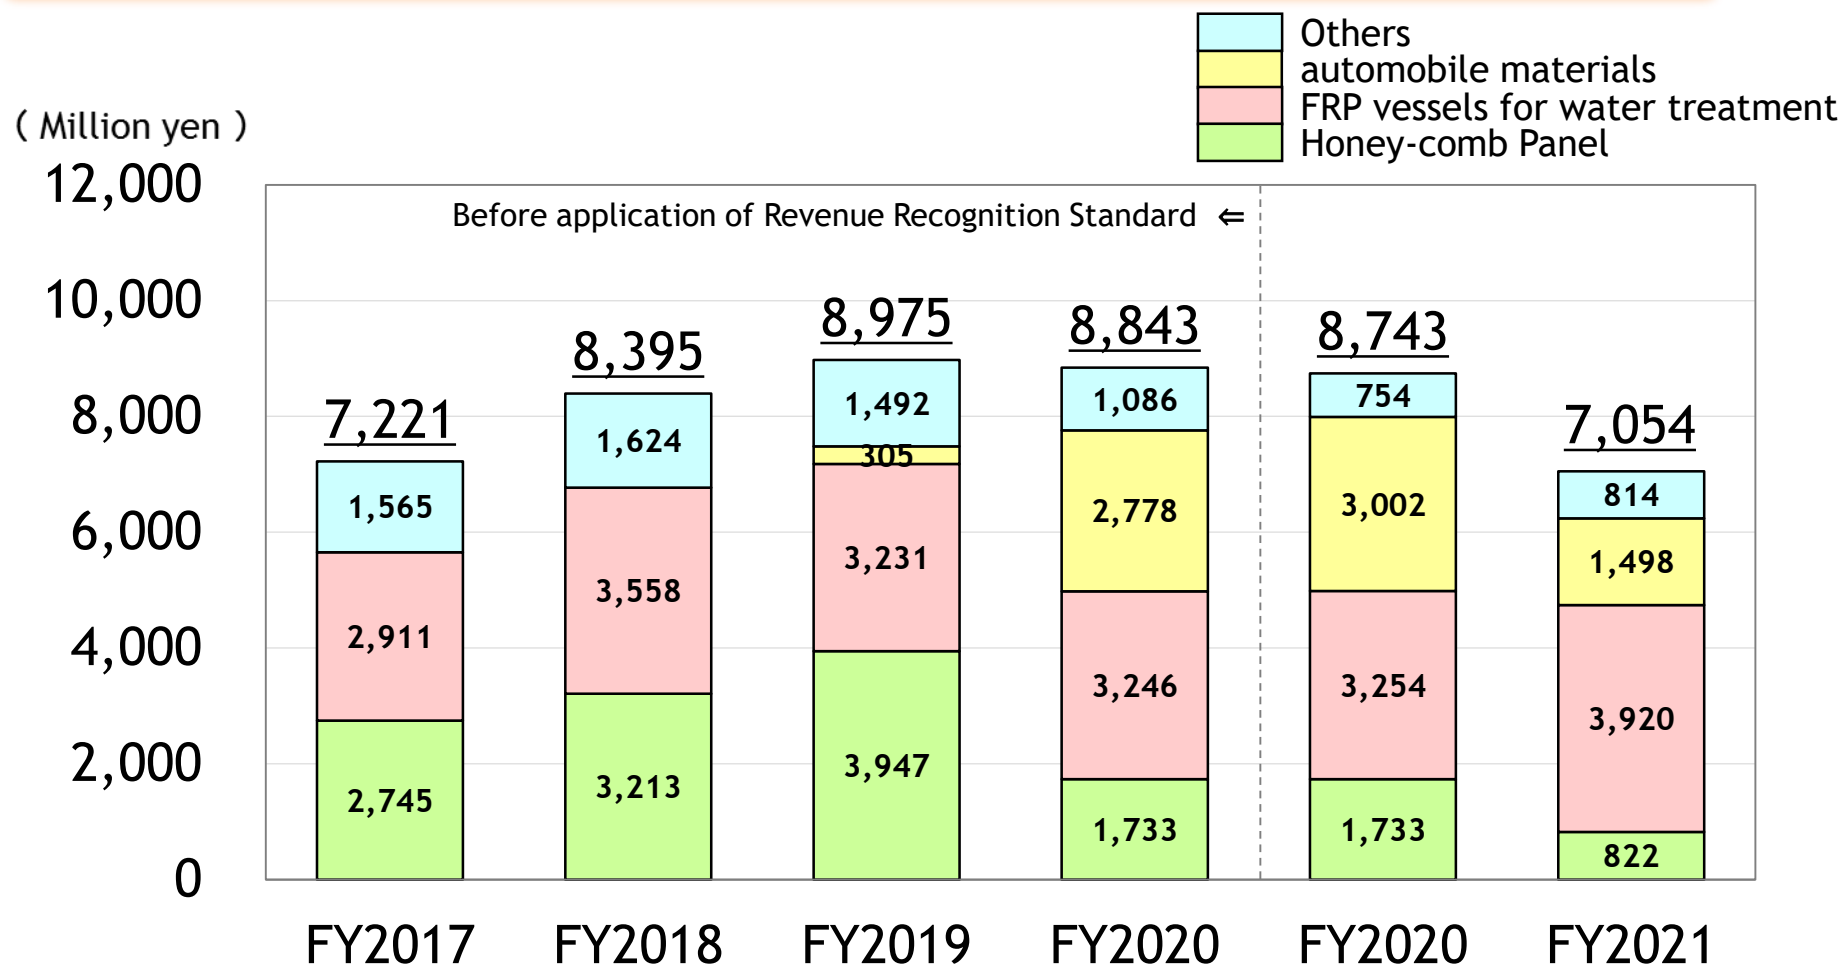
Others
automobile materials
FRP vessels for water treatment
Honey-comb Panel

( Million yen )

12,000
10,000
8,000
6,000
4,000
2,000
0

Before application of Revenue Recognition Standard ⇐

7,221
1,565
2,911
2,745

8,395
1,624
3,558
3,213

8,975
1,492
305
3,231
3,947

8,843
1,086
2,778
3,246
1,733

8,743
754
3,002
3,254
1,733

7,054
814
1,498
3,920
822

FY2017 FY2018 FY2019 FY2020 FY2020 FY2021